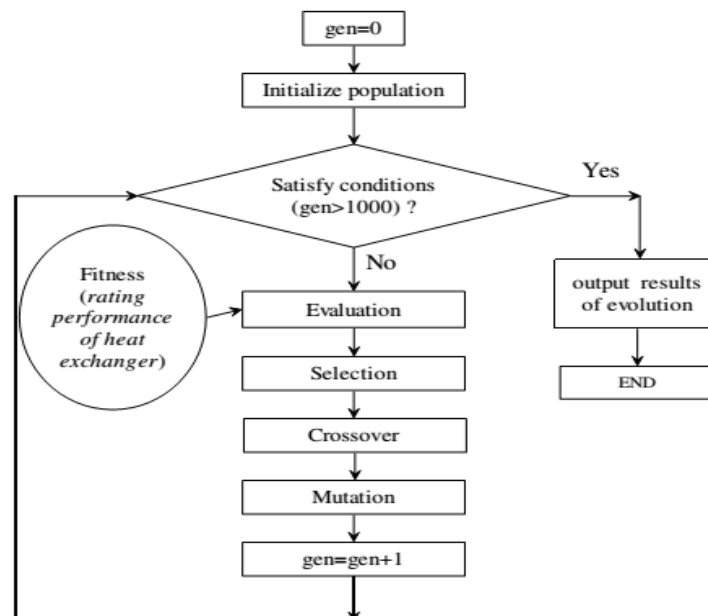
gen=0

Initialize population

Satisfy conditions (gen>1000) ?

Yes

No

output results of evolution

END

Fitness (*rating performance of heat exchanger*)

Evaluation

Selection

Crossover

Mutation

gen=gen+1